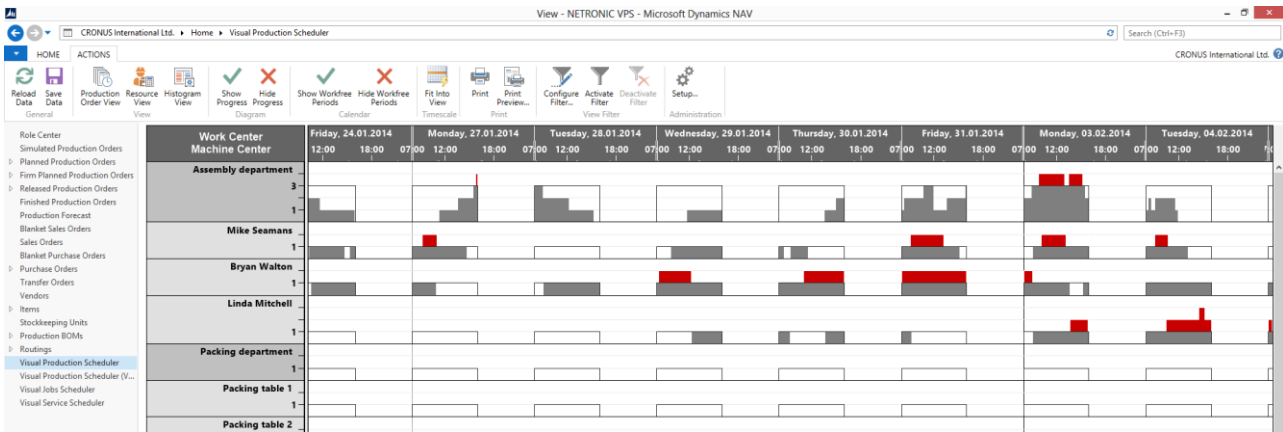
View - NETRONIC VPS - Microsoft Dynamics NAV

CRONUS International Ltd. ▸ Home ▸ Visual Production Scheduler

Search (Ctrl+F3)

HOME ACTIONS

CRONUS International Ltd.

Reload Data
Save Data
General

Production Order View
Resource View
Histogram View
View

Show Progress
Hide Progress
Diagram

Show Workfree Periods
Hide Workfree Periods
Calendar

Fit Into View
Timescale

Print
Print Preview...
Print

Configure Filter...
Activate Filter
Deactivate Filter
View Filter

Setup...
Administration

Role Center
Simulated Production Orders
Planned Production Orders
Firm Planned Production Orders
Released Production Orders
Finished Production Orders
Production Forecast
Blanket Sales Orders
Sales Orders
Blanket Purchase Orders
Purchase Orders
Transfer Orders
Vendors
Items
Stockkeeping Units
Production BOMs
Routings
Visual Production Scheduler
Visual Production Scheduler (V...
Visual Jobs Scheduler
Visual Service Scheduler

Work Center
Machine Center

Friday, 24.01.2014 | Monday, 27.01.2014 | Tuesday, 28.01.2014 | Wednesday, 29.01.2014 | Thursday, 30.01.2014 | Friday, 31.01.2014 | Monday, 03.02.2014 | Tuesday, 04.02.2014

12:00 18:00 07:00 12:00 18:00 07:00 12:00 18:00 07:00 12:00 18:00 07:00 12:00 18:00 07:00 12:00 18:00 07:00 12:00 18:00 07:00 12:00 18:00

Assembly department
3
1

Mike Seamans
1

Bryan Walton
1

Linda Mitchell
1

Packing department
1

Packing table 1
1

Packing table 2